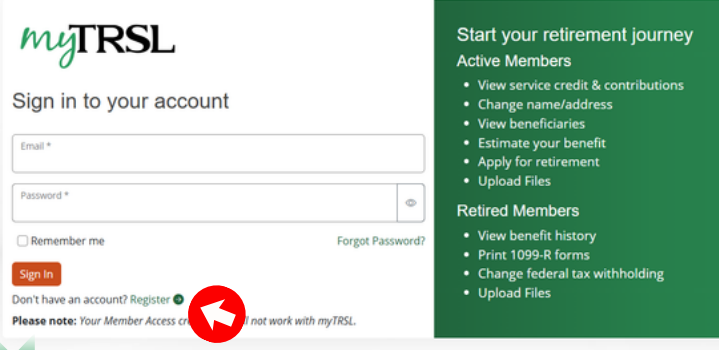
myTRSL

Sign in to your account

Email *

Password *

Remember me

Forgot Password?

Sign In

Don't have an account? Register

**Please note:** *Your Member Access cr*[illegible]*ll not work with myTRSL.*

Start your retirement journey

Active Members

- View service credit & contributions
- Change name/address
- View beneficiaries
- Estimate your benefit
- Apply for retirement
- Upload Files

Retired Members

- View benefit history
- Print 1099-R forms
- Change federal tax withholding
- Upload Files